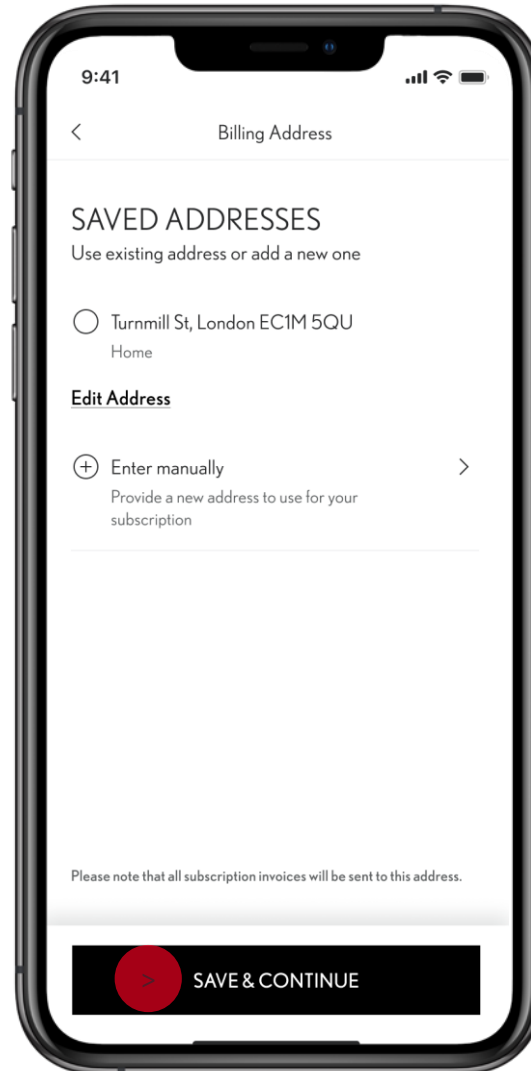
9:41

<

Billing Address

SAVED ADDRESSES

Use existing address or add a new one

Turnmill St, London EC1M 5QU

Home

Edit Address

Enter manually

>

Provide a new address to use for your subscription

Please note that all subscription invoices will be sent to this address.

>

SAVE & CONTINUE